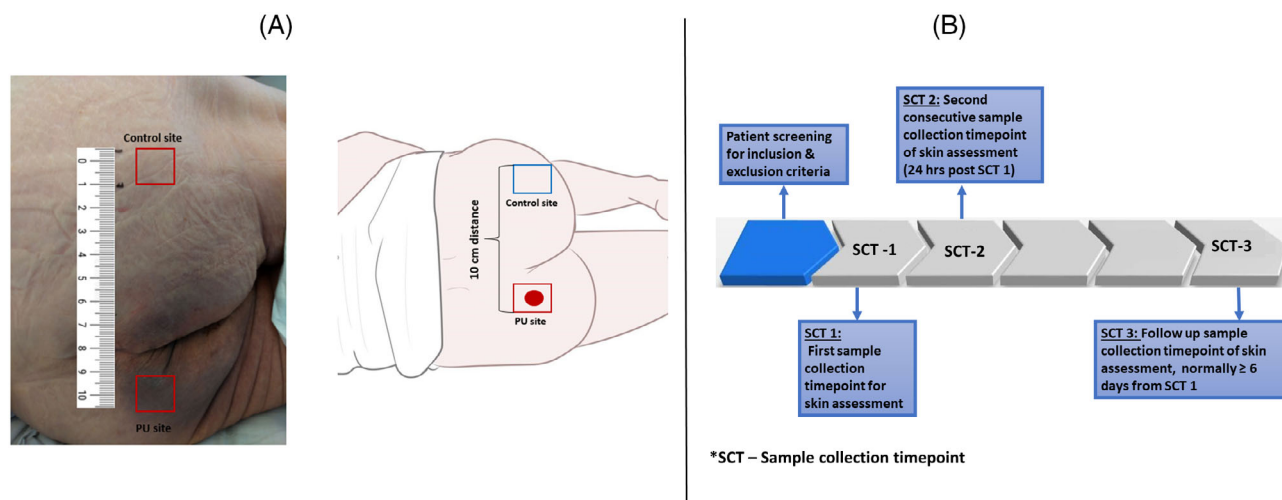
(A)

Control site

0 1 2 3 4 5 6 7 8 9 10

PU site

Control site

10 cm distance

PU site

(B)

Patient screening for inclusion & exclusion criteria

SCT 2: Second consecutive sample collection timepoint of skin assessment (24 hrs post SCT 1)

SCT -1

SCT-2

SCT-3

SCT 1: First sample collection timepoint for skin assessment

SCT 3: Follow up sample collection timepoint of skin assessment, normally ≥ 6 days from SCT 1

*SCT – Sample collection timepoint